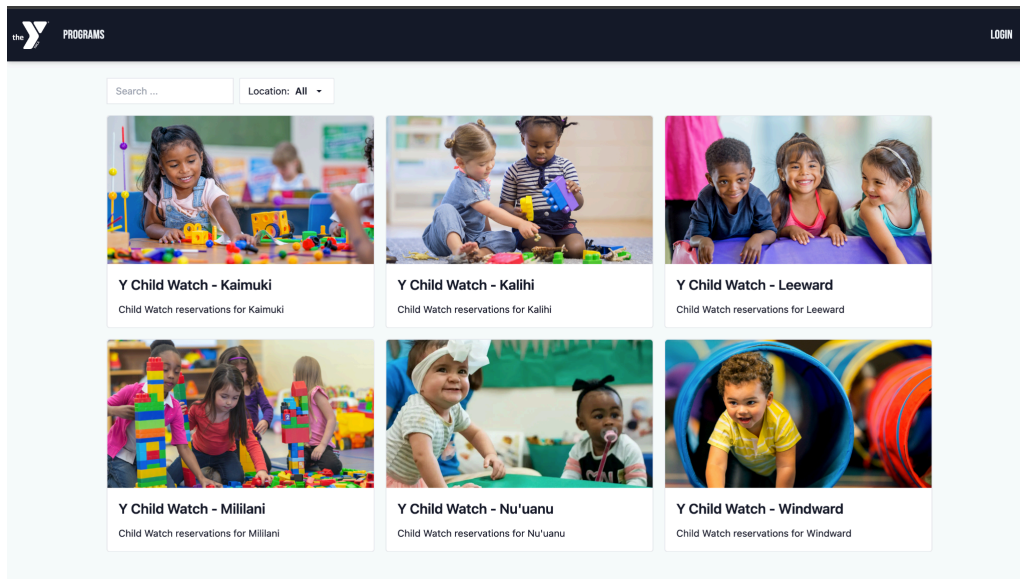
the Y PROGRAMS

LOGIN

Search ...

Location: All

Y Child Watch - Kaimuki

Child Watch reservations for Kaimuki

Y Child Watch - Kalihi

Child Watch reservations for Kalihi

Y Child Watch - Leeward

Child Watch reservations for Leeward

Y Child Watch - Mililani

Child Watch reservations for Mililani

Y Child Watch - Nu'uanu

Child Watch reservations for Nu'uanu

Y Child Watch - Windward

Child Watch reservations for Windward